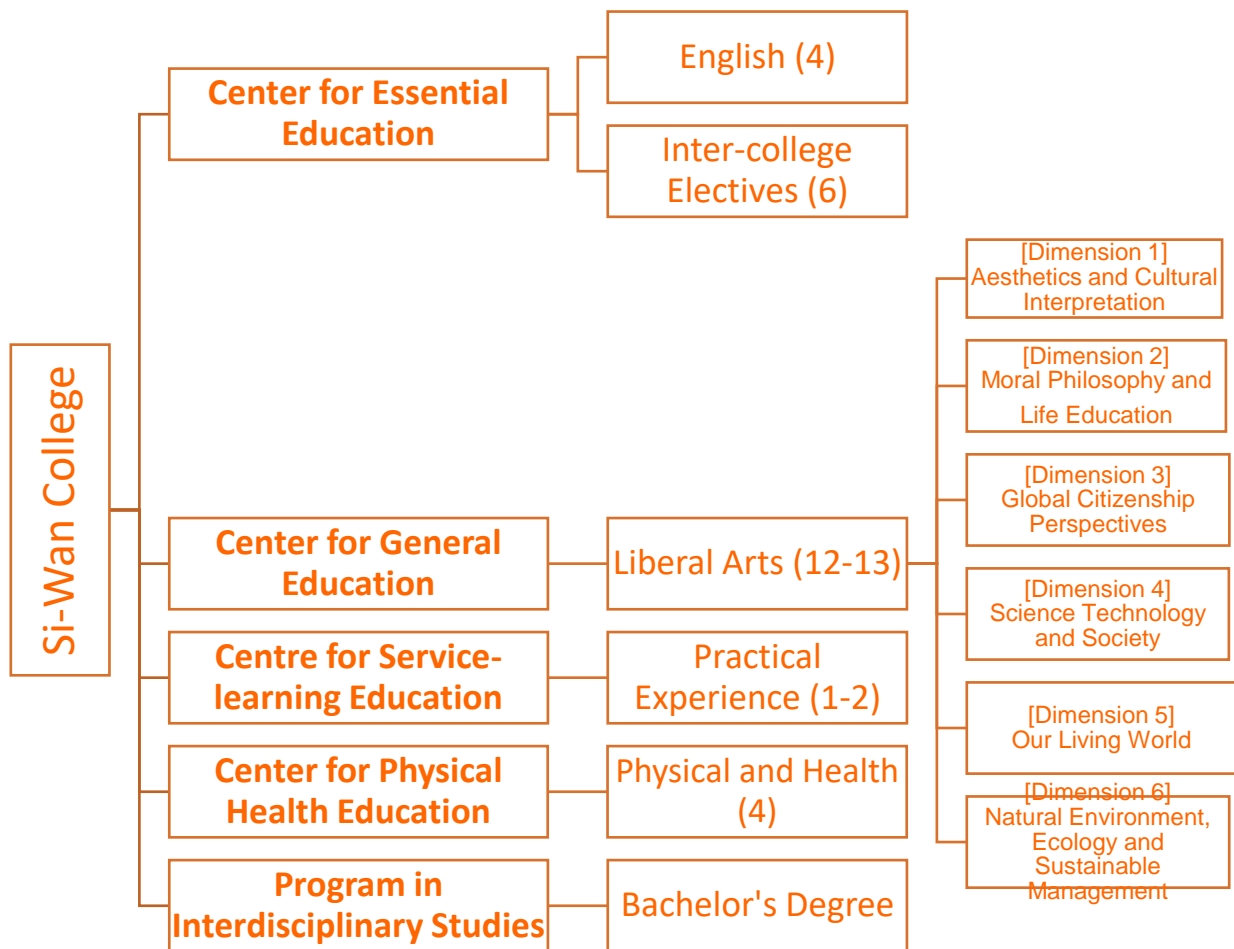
Si-Wan College

Center for Essential Education

English (4)

Inter-college Electives (6)

Center for General Education

Liberal Arts (12-13)

[Dimension 1] Aesthetics and Cultural Interpretation

[Dimension 2] Moral Philosophy and Life Education

[Dimension 3] Global Citizenship Perspectives

[Dimension 4] Science Technology and Society

[Dimension 5] Our Living World

[Dimension 6] Natural Environment, Ecology and Sustainable Management

Centre for Service-learning Education

Practical Experience (1-2)

Center for Physical Health Education

Physical and Health (4)

Program in Interdisciplinary Studies

Bachelor's Degree